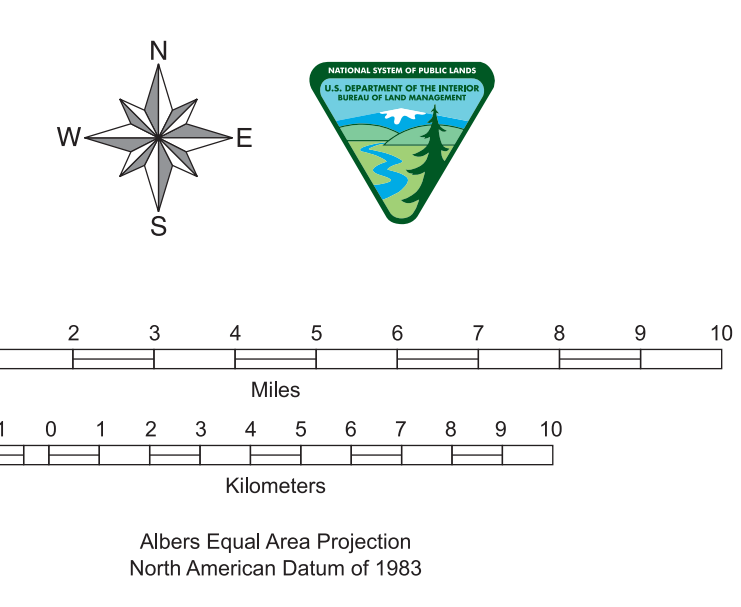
N
W
E
S

NATIONAL SYSTEM OF PUBLIC LANDS
U.S. DEPARTMENT OF THE INTERIOR
BUREAU OF LAND MANAGEMENT

2 3 4 5 6 7 8 9 10

Miles

1 0 1 2 3 4 5 6 7 8 9 10

Kilometers

Albers Equal Area Projection
North American Datum of 1983